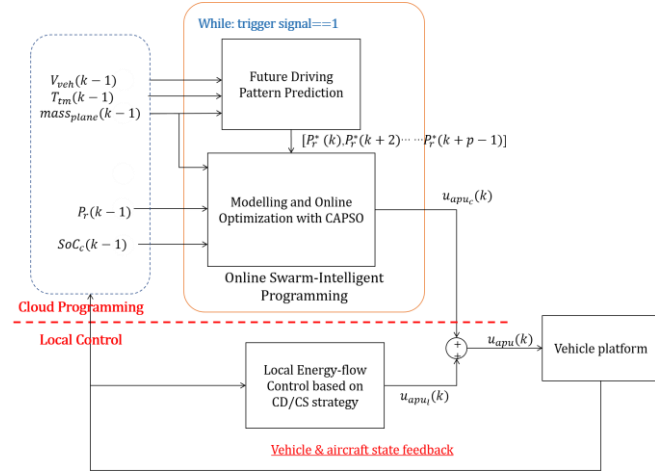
While: trigger signal==1

$V_{veh}(k-1)$
$T_{tm}(k-1)$
$mass_{plane}(k-1)$

Future Driving Pattern Prediction

$[P_r^*(k), P_r^*(k+2) \cdots P_r^*(k+p-1)]$

$P_r(k-1)$

$SoC_c(k-1)$

Modelling and Online Optimization with CAPSO

$u_{apu_c}(k)$

Online Swarm-Intelligent Programming

Cloud Programming

Local Control

+

+

$u_{apu}(k)$

Vehicle platform

Local Energy-flow Control based on CD/CS strategy

$u_{apu_l}(k)$

Vehicle & aircraft state feedback